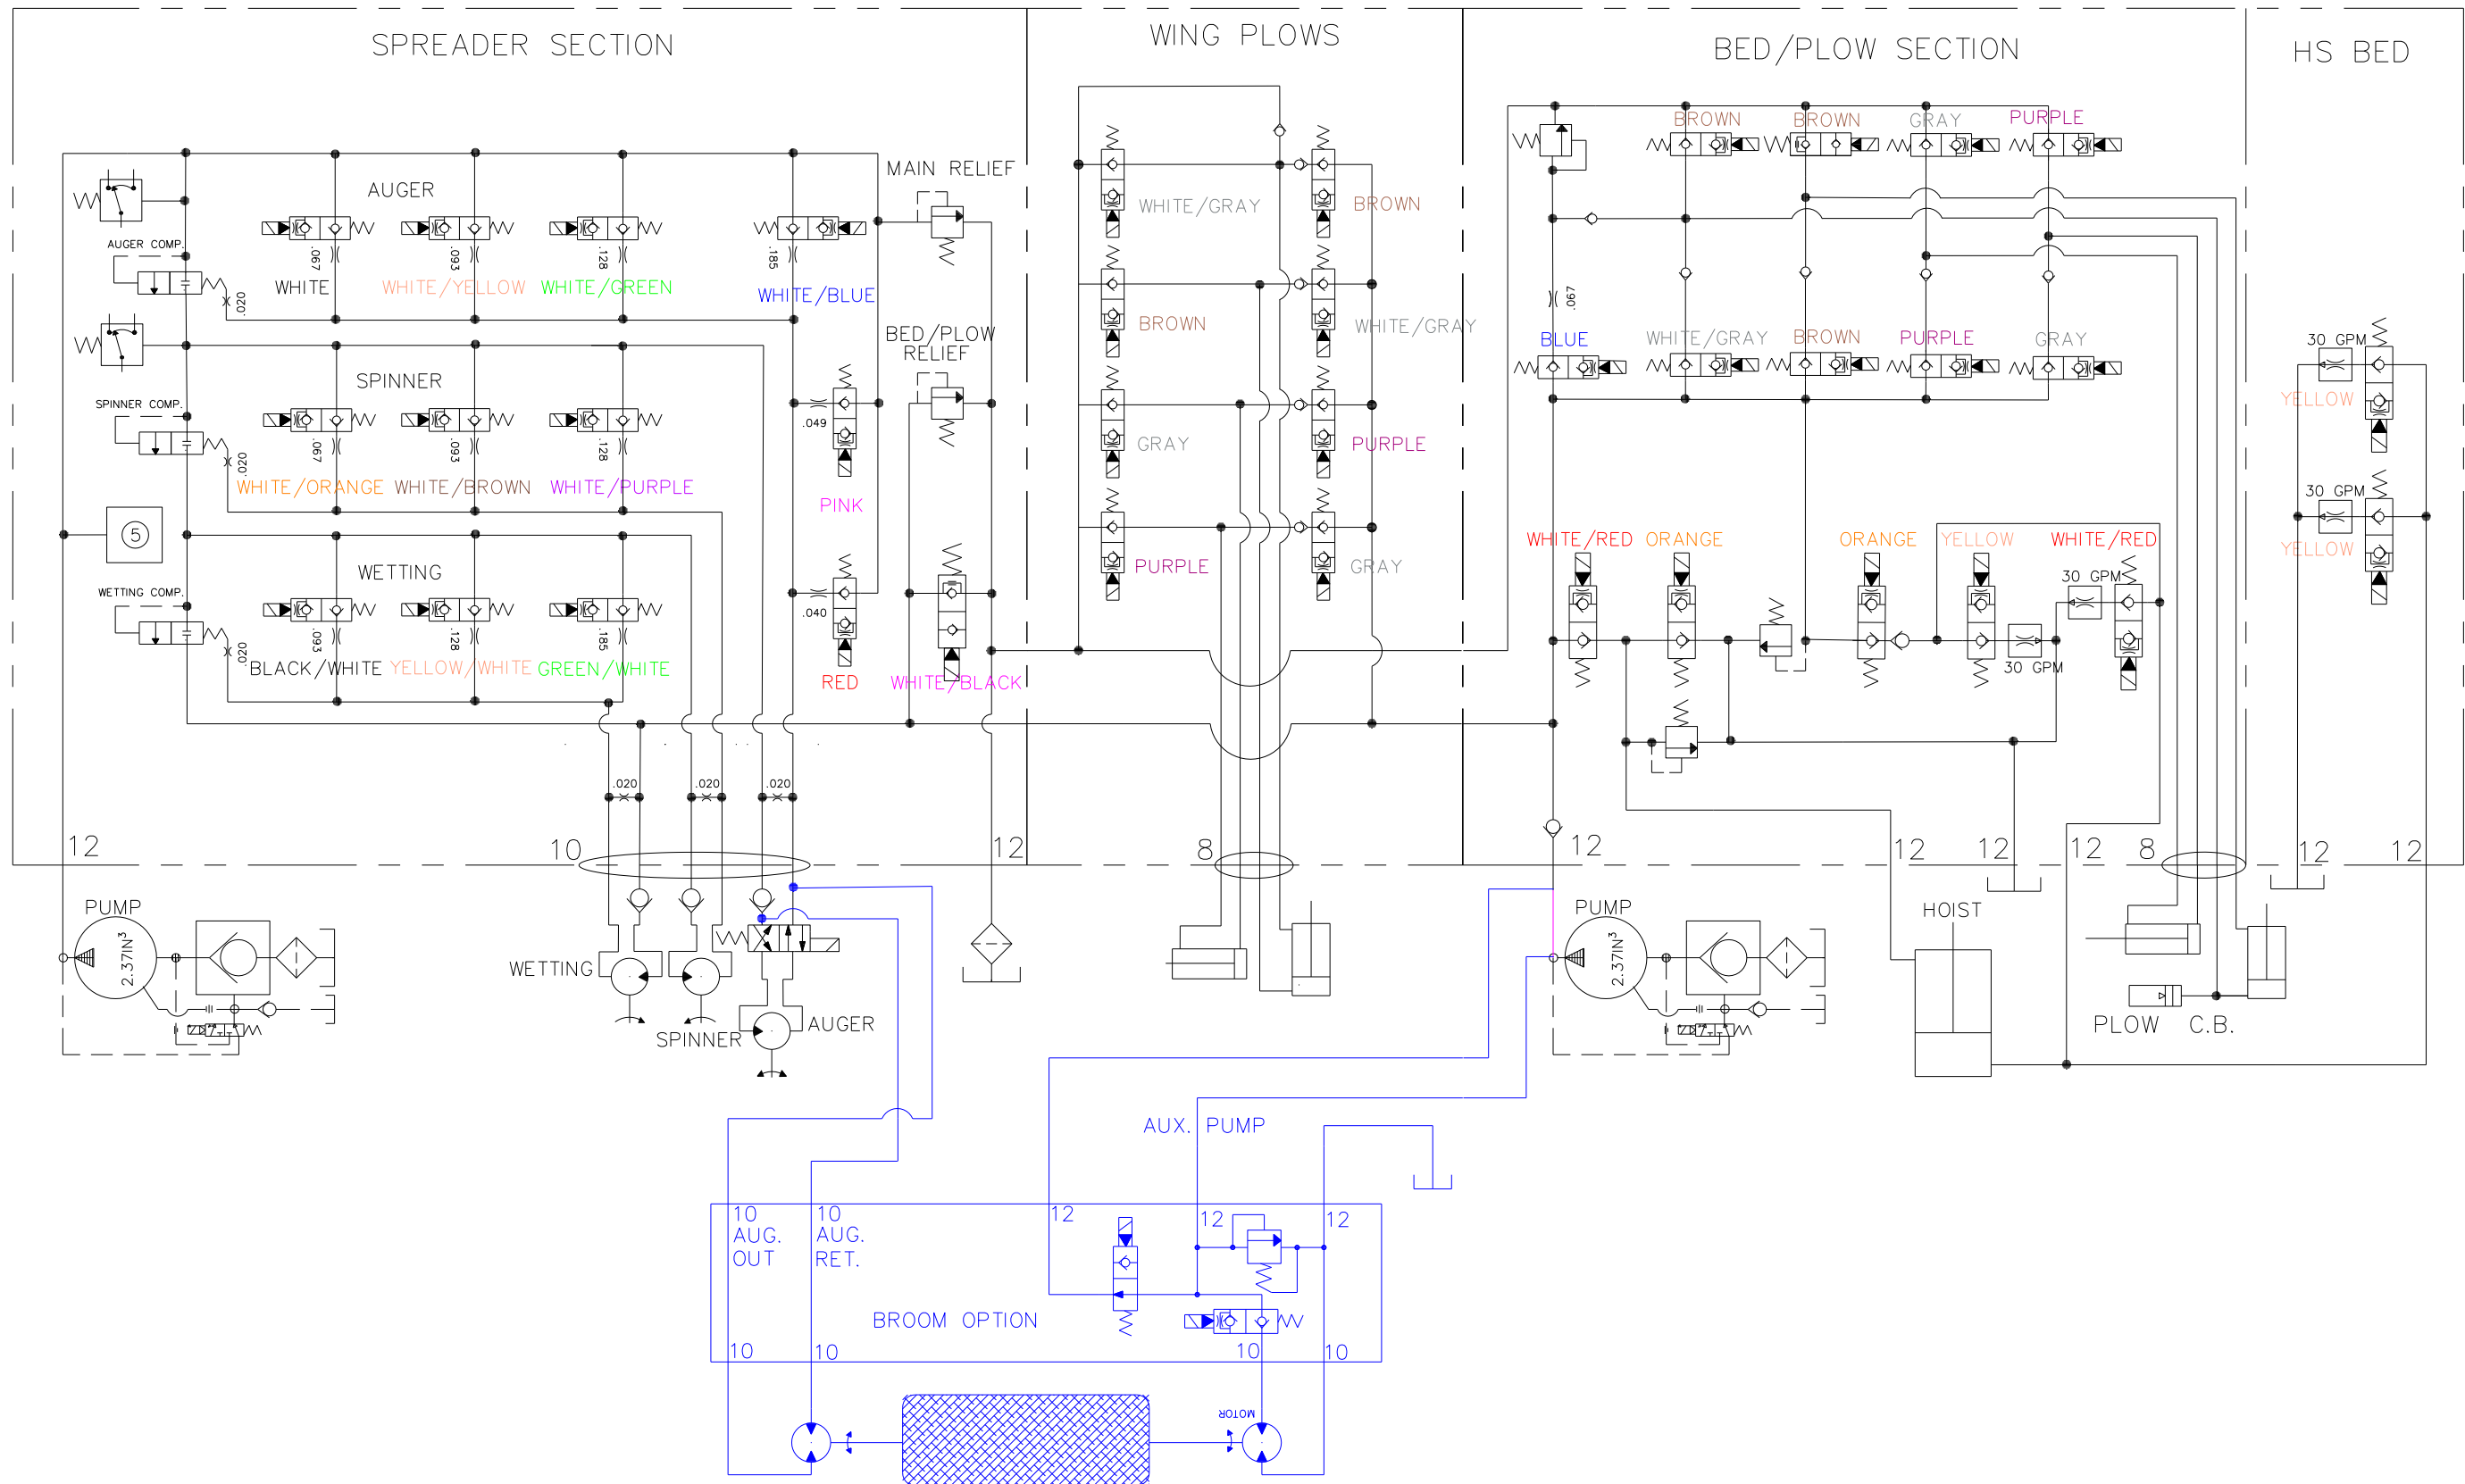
SPREADER SECTION

WING PLOWS

BED/PLOW SECTION

HS BED

MAIN RELIEF

AUGER

AUGER COMP.

.067 .093 .128 .185

WHITE WHITE/YELLOW WHITE/GREEN WHITE/BLUE

.020

BED/PLOW RELIEF

SPINNER

SPINNER COMP.

.067 .093 .128

.049

WHITE/ORANGE WHITE/BROWN WHITE/PURPLE

PINK

5

WETTING

WETTING COMP.

.093 .128 .185

.040

.020

BLACK/WHITE YELLOW/WHITE GREEN/WHITE

RED WHITE/BLACK

WHITE/GRAY BROWN

BROWN WHITE/GRAY

GRAY PURPLE

PURPLE GRAY

BROWN BROWN GRAY PURPLE

.067

BLUE WHITE/GRAY BROWN PURPLE GRAY

30 GPM

YELLOW

30 GPM

YELLOW

WHITE/RED ORANGE ORANGE YELLOW WHITE/RED

30 GPM

30 GPM

.020 .020 .020

12 10 12 8 12 12 12 12 8 12 12

PUMP

2.37IN$^3$

WETTING

SPINNER

AUGER

PUMP

2.37IN$^3$

HOIST

PLOW C.B.

AUX. PUMP

10 AUG. OUT

10 AUG. RET.

12 12 12

BROOM OPTION

10 10 10 10

MOTOR